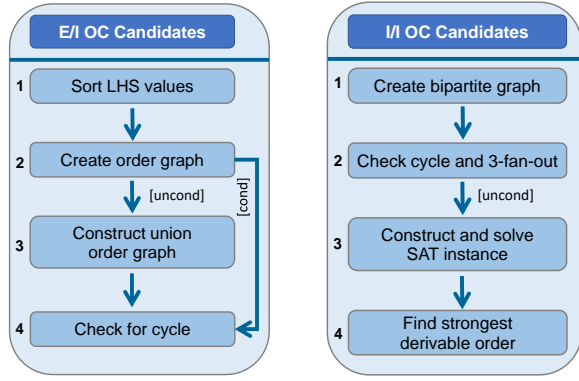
E/I OC Candidates

1 Sort LHS values

2 Create order graph

[uncond]

[cond]

3 Construct union order graph

4 Check for cycle

I/I OC Candidates

1 Create bipartite graph

2 Check cycle and 3-fan-out

[uncond]

3 Construct and solve SAT instance

4 Find strongest derivable order